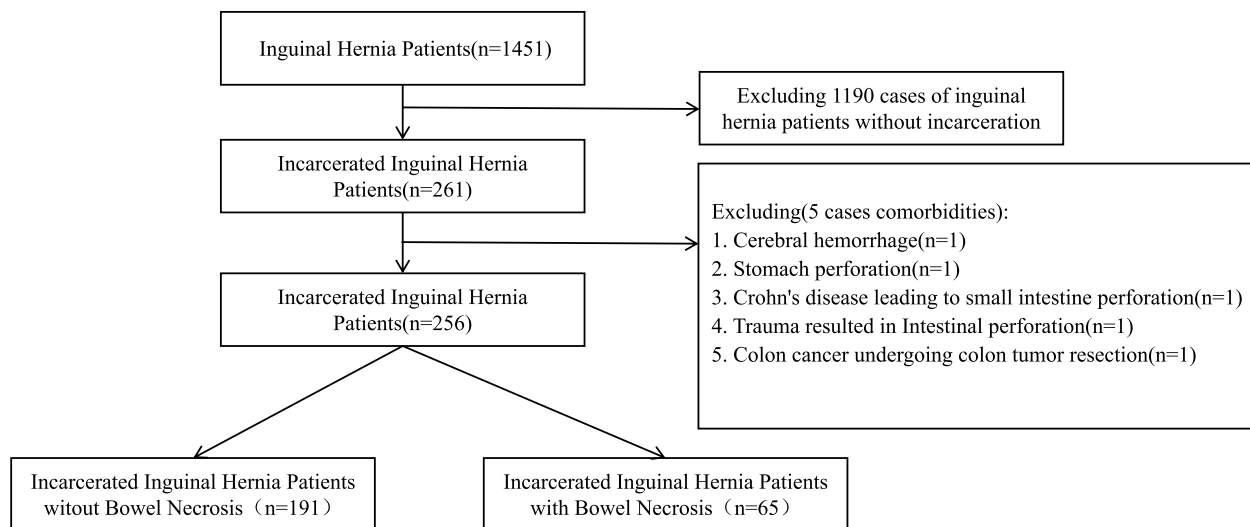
Inguinal Hernia Patients(n=1451)

Excluding 1190 cases of inguinal hernia patients without incarceration

Incarcerated Inguinal Hernia Patients(n=261)

Excluding(5 cases comorbidities):
1. Cerebral hemorrhage(n=1)
2. Stomach perforation(n=1)
3. Crohn's disease leading to small intestine perforation(n=1)
4. Trauma resulted in Intestinal perforation(n=1)
5. Colon cancer undergoing colon tumor resection(n=1)

Incarcerated Inguinal Hernia Patients(n=256)

Incarcerated Inguinal Hernia Patients witout Bowel Necrosis（n=191）

Incarcerated Inguinal Hernia Patients with Bowel Necrosis（n=65）